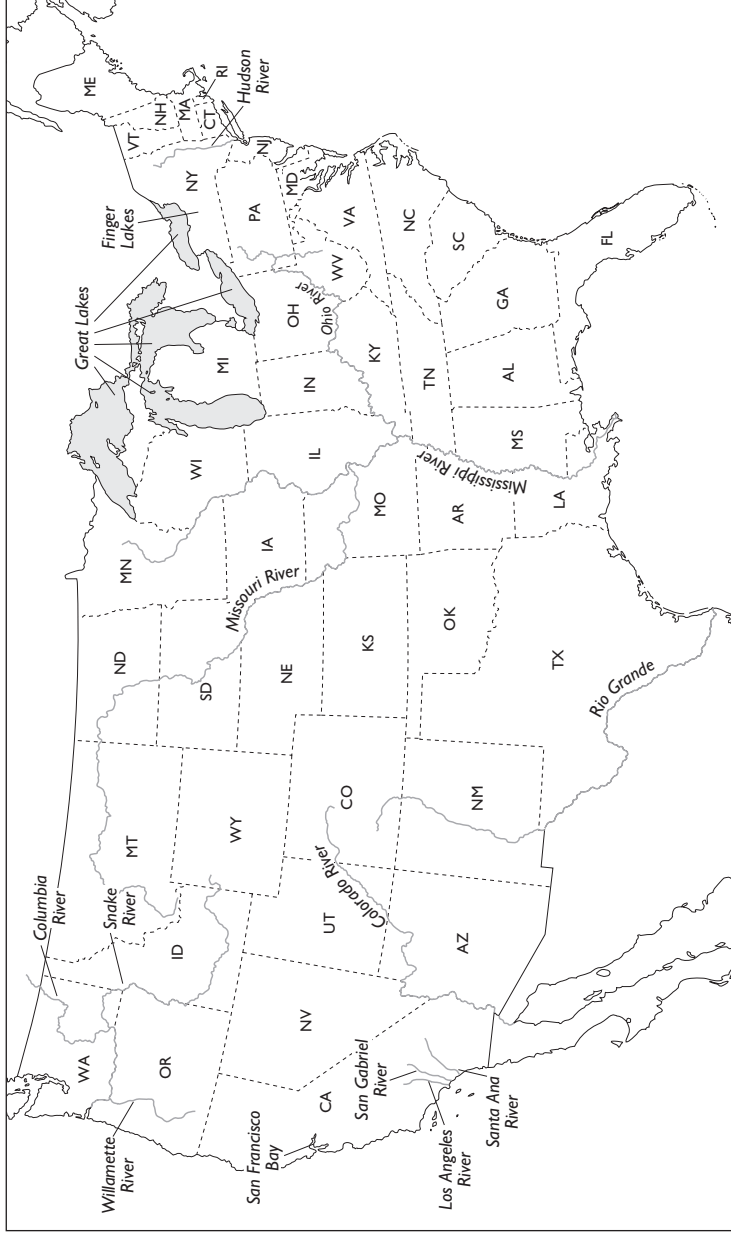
ME
NH
VT
MA
RI
CT
Hudson River
NY
NJ
Finger Lakes
PA
MD
VA
NC
SC
FL
GA
WV
Ohio River
OH
Great Lakes
MI
IN
KY
TN
AL
MS
Mississippi River
IL
WI
MO
AR
LA
MN
IA
Missouri River
ND
SD
NE
KS
OK
TX
Rio Grande
MT
WY
CO
NM
Colorado River
UT
AZ
Columbia River
Snake River
ID
WA
OR
NV
CA
Willamette River
San Francisco Bay
San Gabriel River
Los Angeles River
Santa Ana River